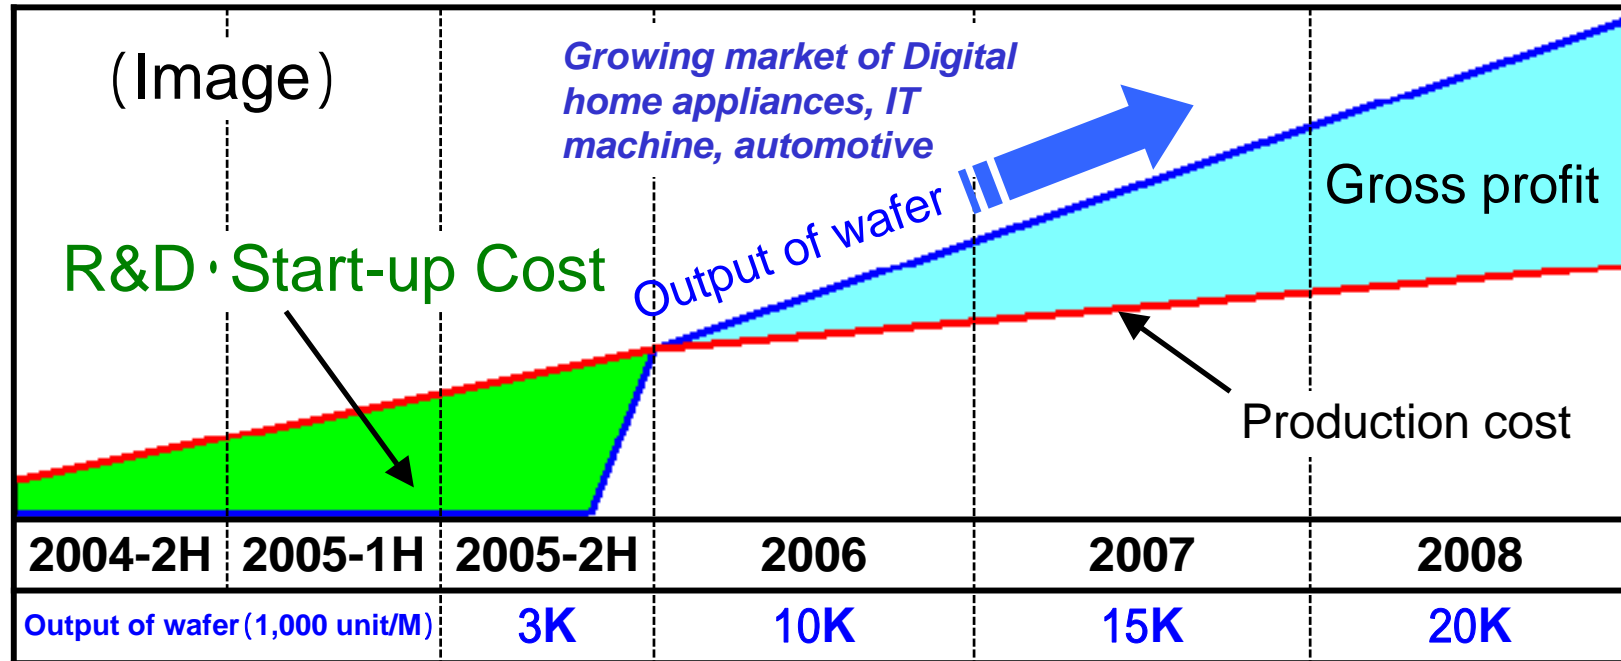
(Image)

Growing market of Digital home appliances, IT machine, automotive

Output of wafer

Gross profit

R&D･Start-up Cost

Production cost

| 2004-2H | 2005-1H | 2005-2H | 2006 | 2007 | 2008 |
|---|---|---|---|---|---|
| Output of wafer(1,000 unit/M) | | 3K | 10K | 15K | 20K |